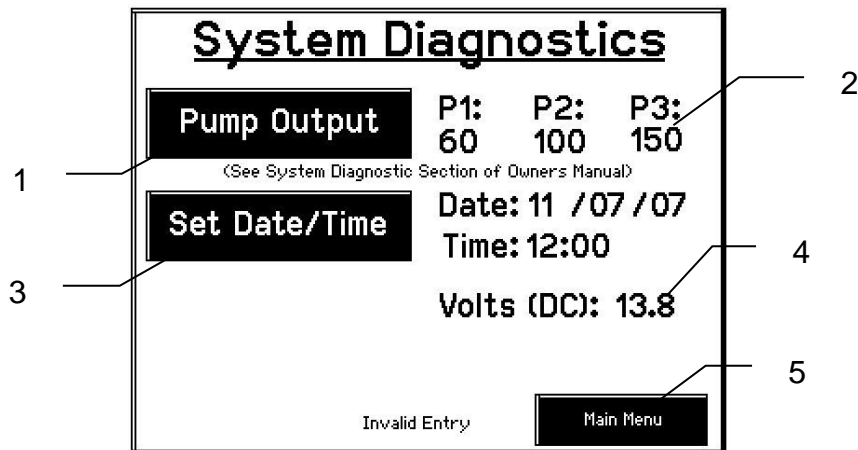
System Diagnostics

Pump Output

P1: 60

P2: 100

P3: 150

(See System Diagnostic Section of Owners Manual)

Set Date/Time

Date: 11 /07 /07

Time: 12:00

Volts (DC): 13.8

Invalid Entry

Main Menu

1

2

3

4

5